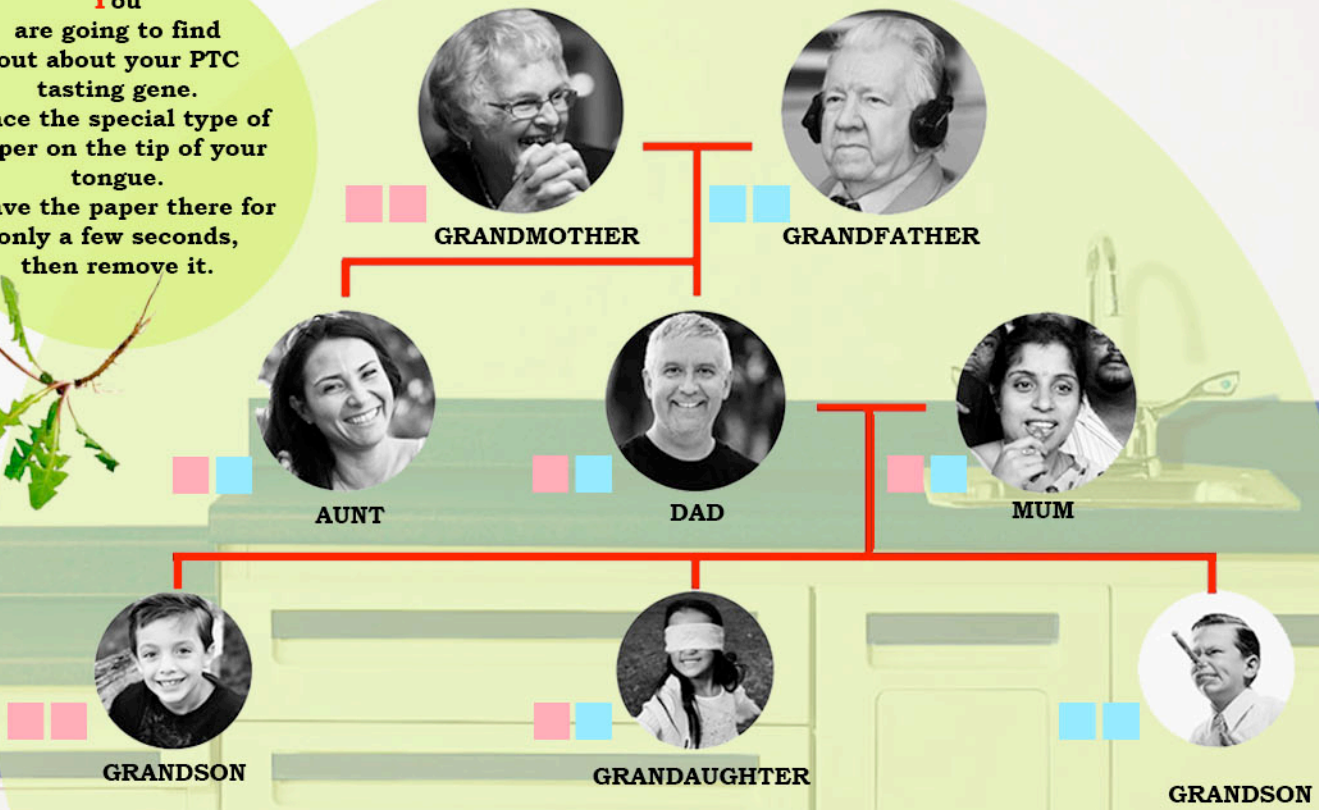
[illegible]ou are going to find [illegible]out about your PTC tasting gene. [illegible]ace the special type of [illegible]per on the tip of your tongue. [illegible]ave the paper there for only a few seconds, then remove it.

GRANDMOTHER

GRANDFATHER

AUNT

DAD

MUM

GRANDSON

GRANDAUGHTER

GRANDSON